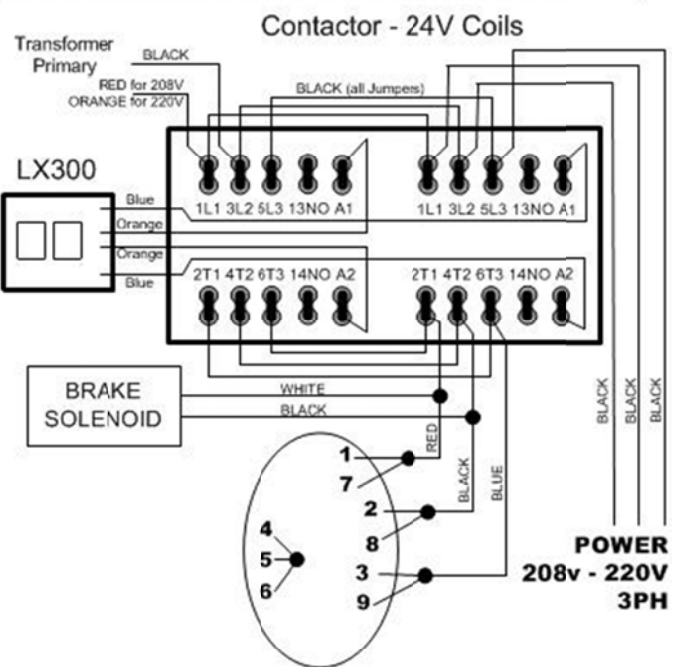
Contactor - 24V Coils

Transformer Primary

BLACK

RED for 208V
ORANGE for 220V

BLACK (all Jumpers)

LX300

Blue
Orange
Orange
Blue

1L1 3L2 5L3 13NO A1

1L1 3L2 5L3 13NO A1

2T1 4T2 6T3 14NO A2

2T1 4T2 6T3 14NO A2

BRAKE SOLENOID

WHITE
BLACK

RED
BLACK
BLUE

BLACK
BLACK
BLACK

1
7
2
8
3
9
4
5
6

POWER
208v - 220V
3PH